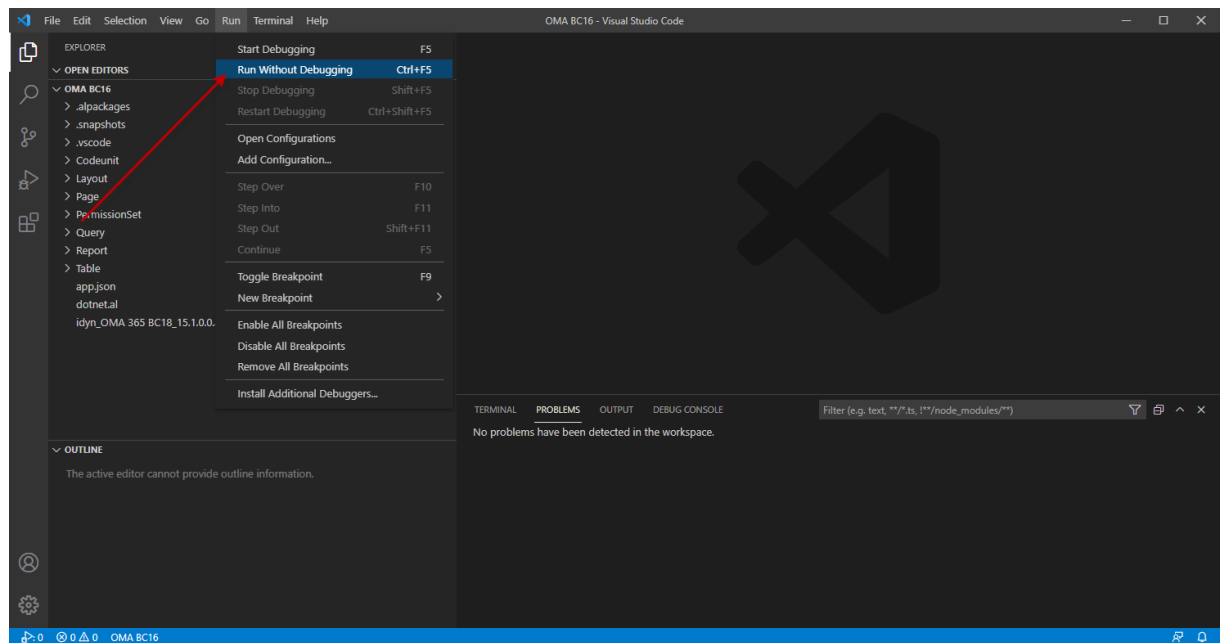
File Edit Selection View Go Run Terminal Help

OMA BC16 - Visual Studio Code

EXPLORER

OPEN EDITORS

OMA BC16

.alpackages

.snapshots

.vscode

Codeunit

Layout

Page

PermissionSet

Query

Report

Table

app.json

dotnet.al

idyn_OMA 365 BC18_15.1.0.0.

Start Debugging F5

Run Without Debugging Ctrl+F5

Stop Debugging Shift+F5

Restart Debugging Ctrl+Shift+F5

Open Configurations

Add Configuration...

Step Over F10

Step Into F11

Step Out Shift+F11

Continue F5

Toggle Breakpoint F9

New Breakpoint

Enable All Breakpoints

Disable All Breakpoints

Remove All Breakpoints

Install Additional Debuggers...

TERMINAL PROBLEMS OUTPUT DEBUG CONSOLE

Filter (e.g. text, **/*.ts, !**/node_modules/**)

No problems have been detected in the workspace.

OUTLINE

The active editor cannot provide outline information.

0 ⊗0 ⚠0 OMA BC16